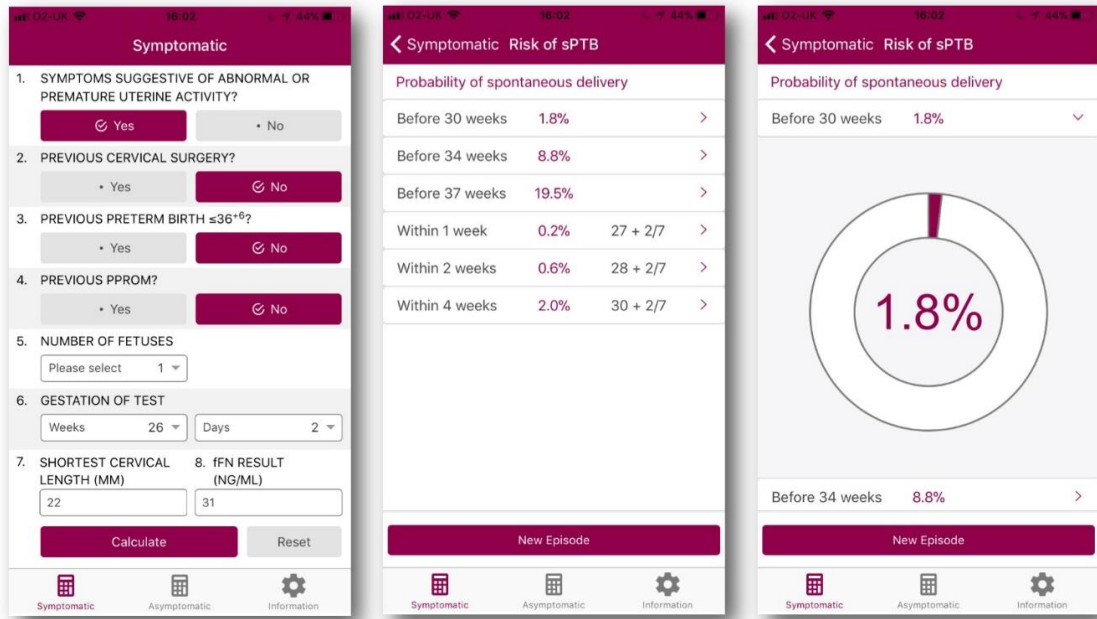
O2-UK 16:02 44%

Symptomatic

1. SYMPTOMS SUGGESTIVE OF ABNORMAL OR PREMATURE UTERINE ACTIVITY?

Yes • No

2. PREVIOUS CERVICAL SURGERY?

• Yes No

3. PREVIOUS PRETERM BIRTH ≤$36^{+6}$?

• Yes No

4. PREVIOUS PPROM?

• Yes No

5. NUMBER OF FETUSES

Please select 1

6. GESTATION OF TEST

Weeks 26 Days 2

7. SHORTEST CERVICAL LENGTH (MM)

22

8. fFN RESULT (NG/ML)

31

Calculate Reset

Symptomatic Asymptomatic Information

O2-UK 16:02 44%

Symptomatic Risk of sPTB

Probability of spontaneous delivery

| | | |
|---|---|---|
| Before 30 weeks | 1.8% | |
| Before 34 weeks | 8.8% | |
| Before 37 weeks | 19.5% | |
| Within 1 week | 0.2% | 27 + 2/7 |
| Within 2 weeks | 0.6% | 28 + 2/7 |
| Within 4 weeks | 2.0% | 30 + 2/7 |

New Episode

Symptomatic Asymptomatic Information

O2-UK 16:02 44%

Symptomatic Risk of sPTB

Probability of spontaneous delivery

Before 30 weeks 1.8%

1.8%

Before 34 weeks 8.8%

New Episode

Symptomatic Asymptomatic Information